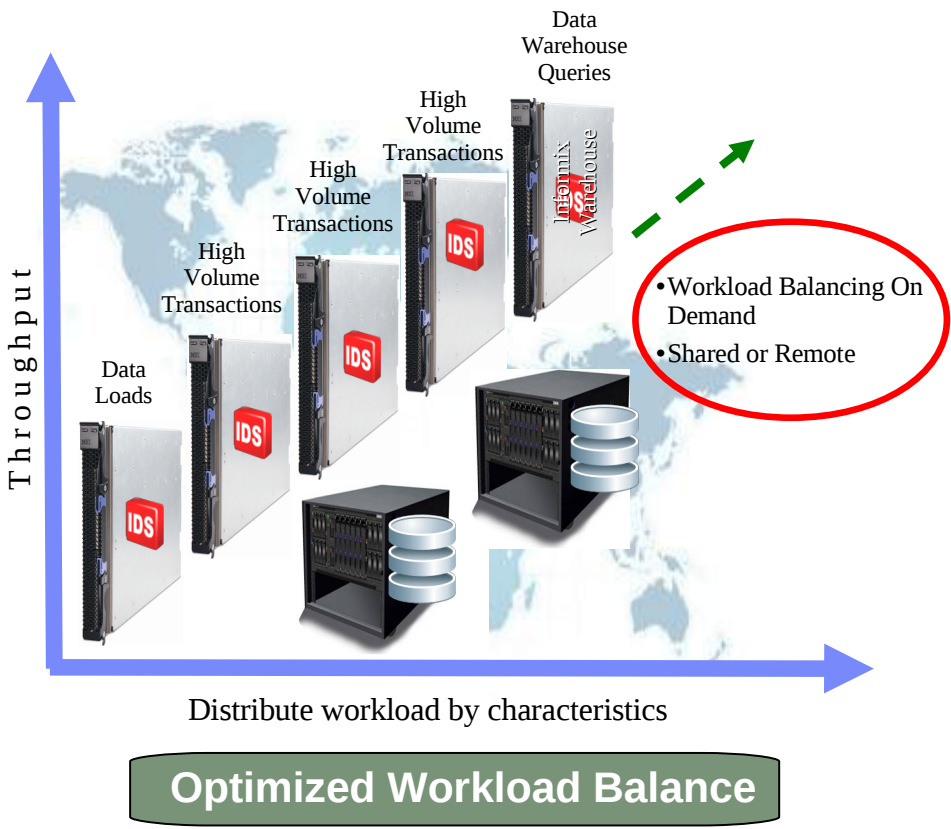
Data Warehouse Queries

High Volume Transactions

High Volume Transactions

High Volume Transactions

Data Loads

Informix Warehouse

IDS

IDS

IDS

IDS

Throughput

•Workload Balancing On Demand
•Shared or Remote

Distribute workload by characteristics

Optimized Workload Balance